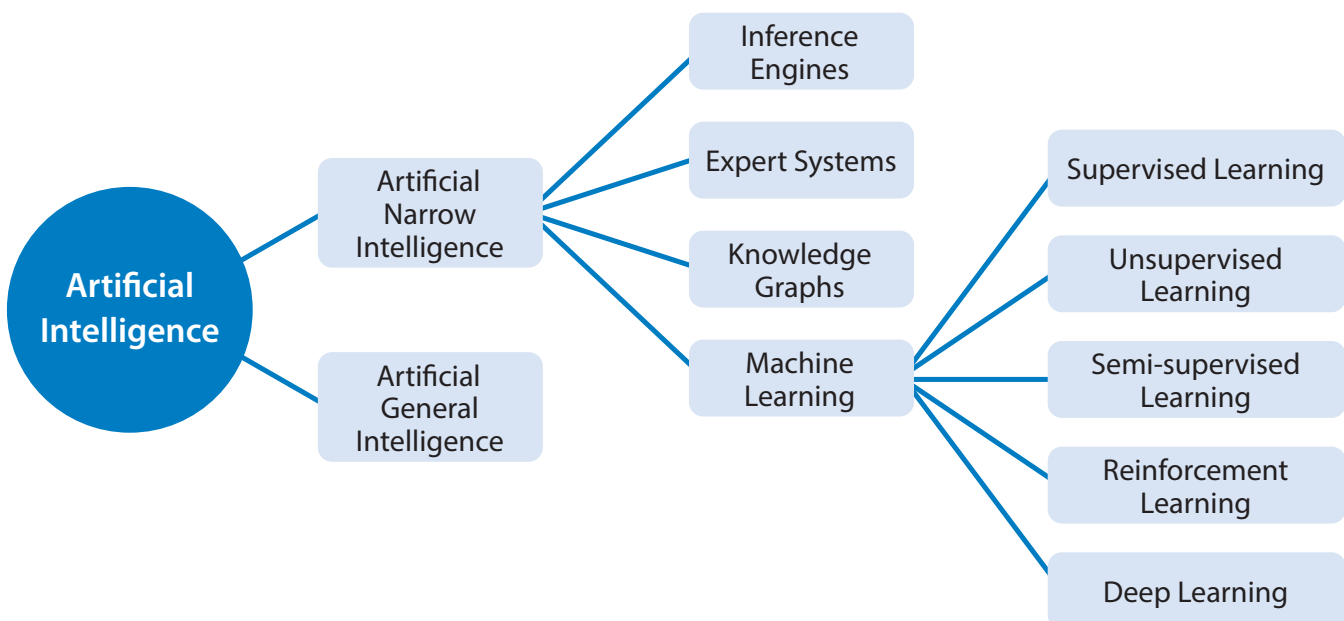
Artificial Intelligence

Artificial Narrow Intelligence

Artificial General Intelligence

Inference Engines

Expert Systems

Knowledge Graphs

Machine Learning

Supervised Learning

Unsupervised Learning

Semi-supervised Learning

Reinforcement Learning

Deep Learning